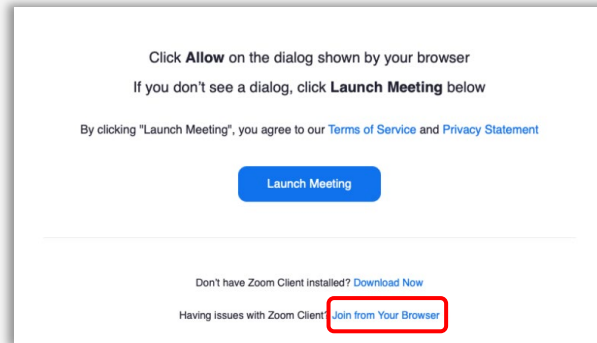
Click Allow on the dialog shown by your browser

If you don't see a dialog, click Launch Meeting below

By clicking "Launch Meeting", you agree to our Terms of Service and Privacy Statement

Launch Meeting

Don't have Zoom Client installed? Download Now

Having issues with Zoom Client? Join from Your Browser